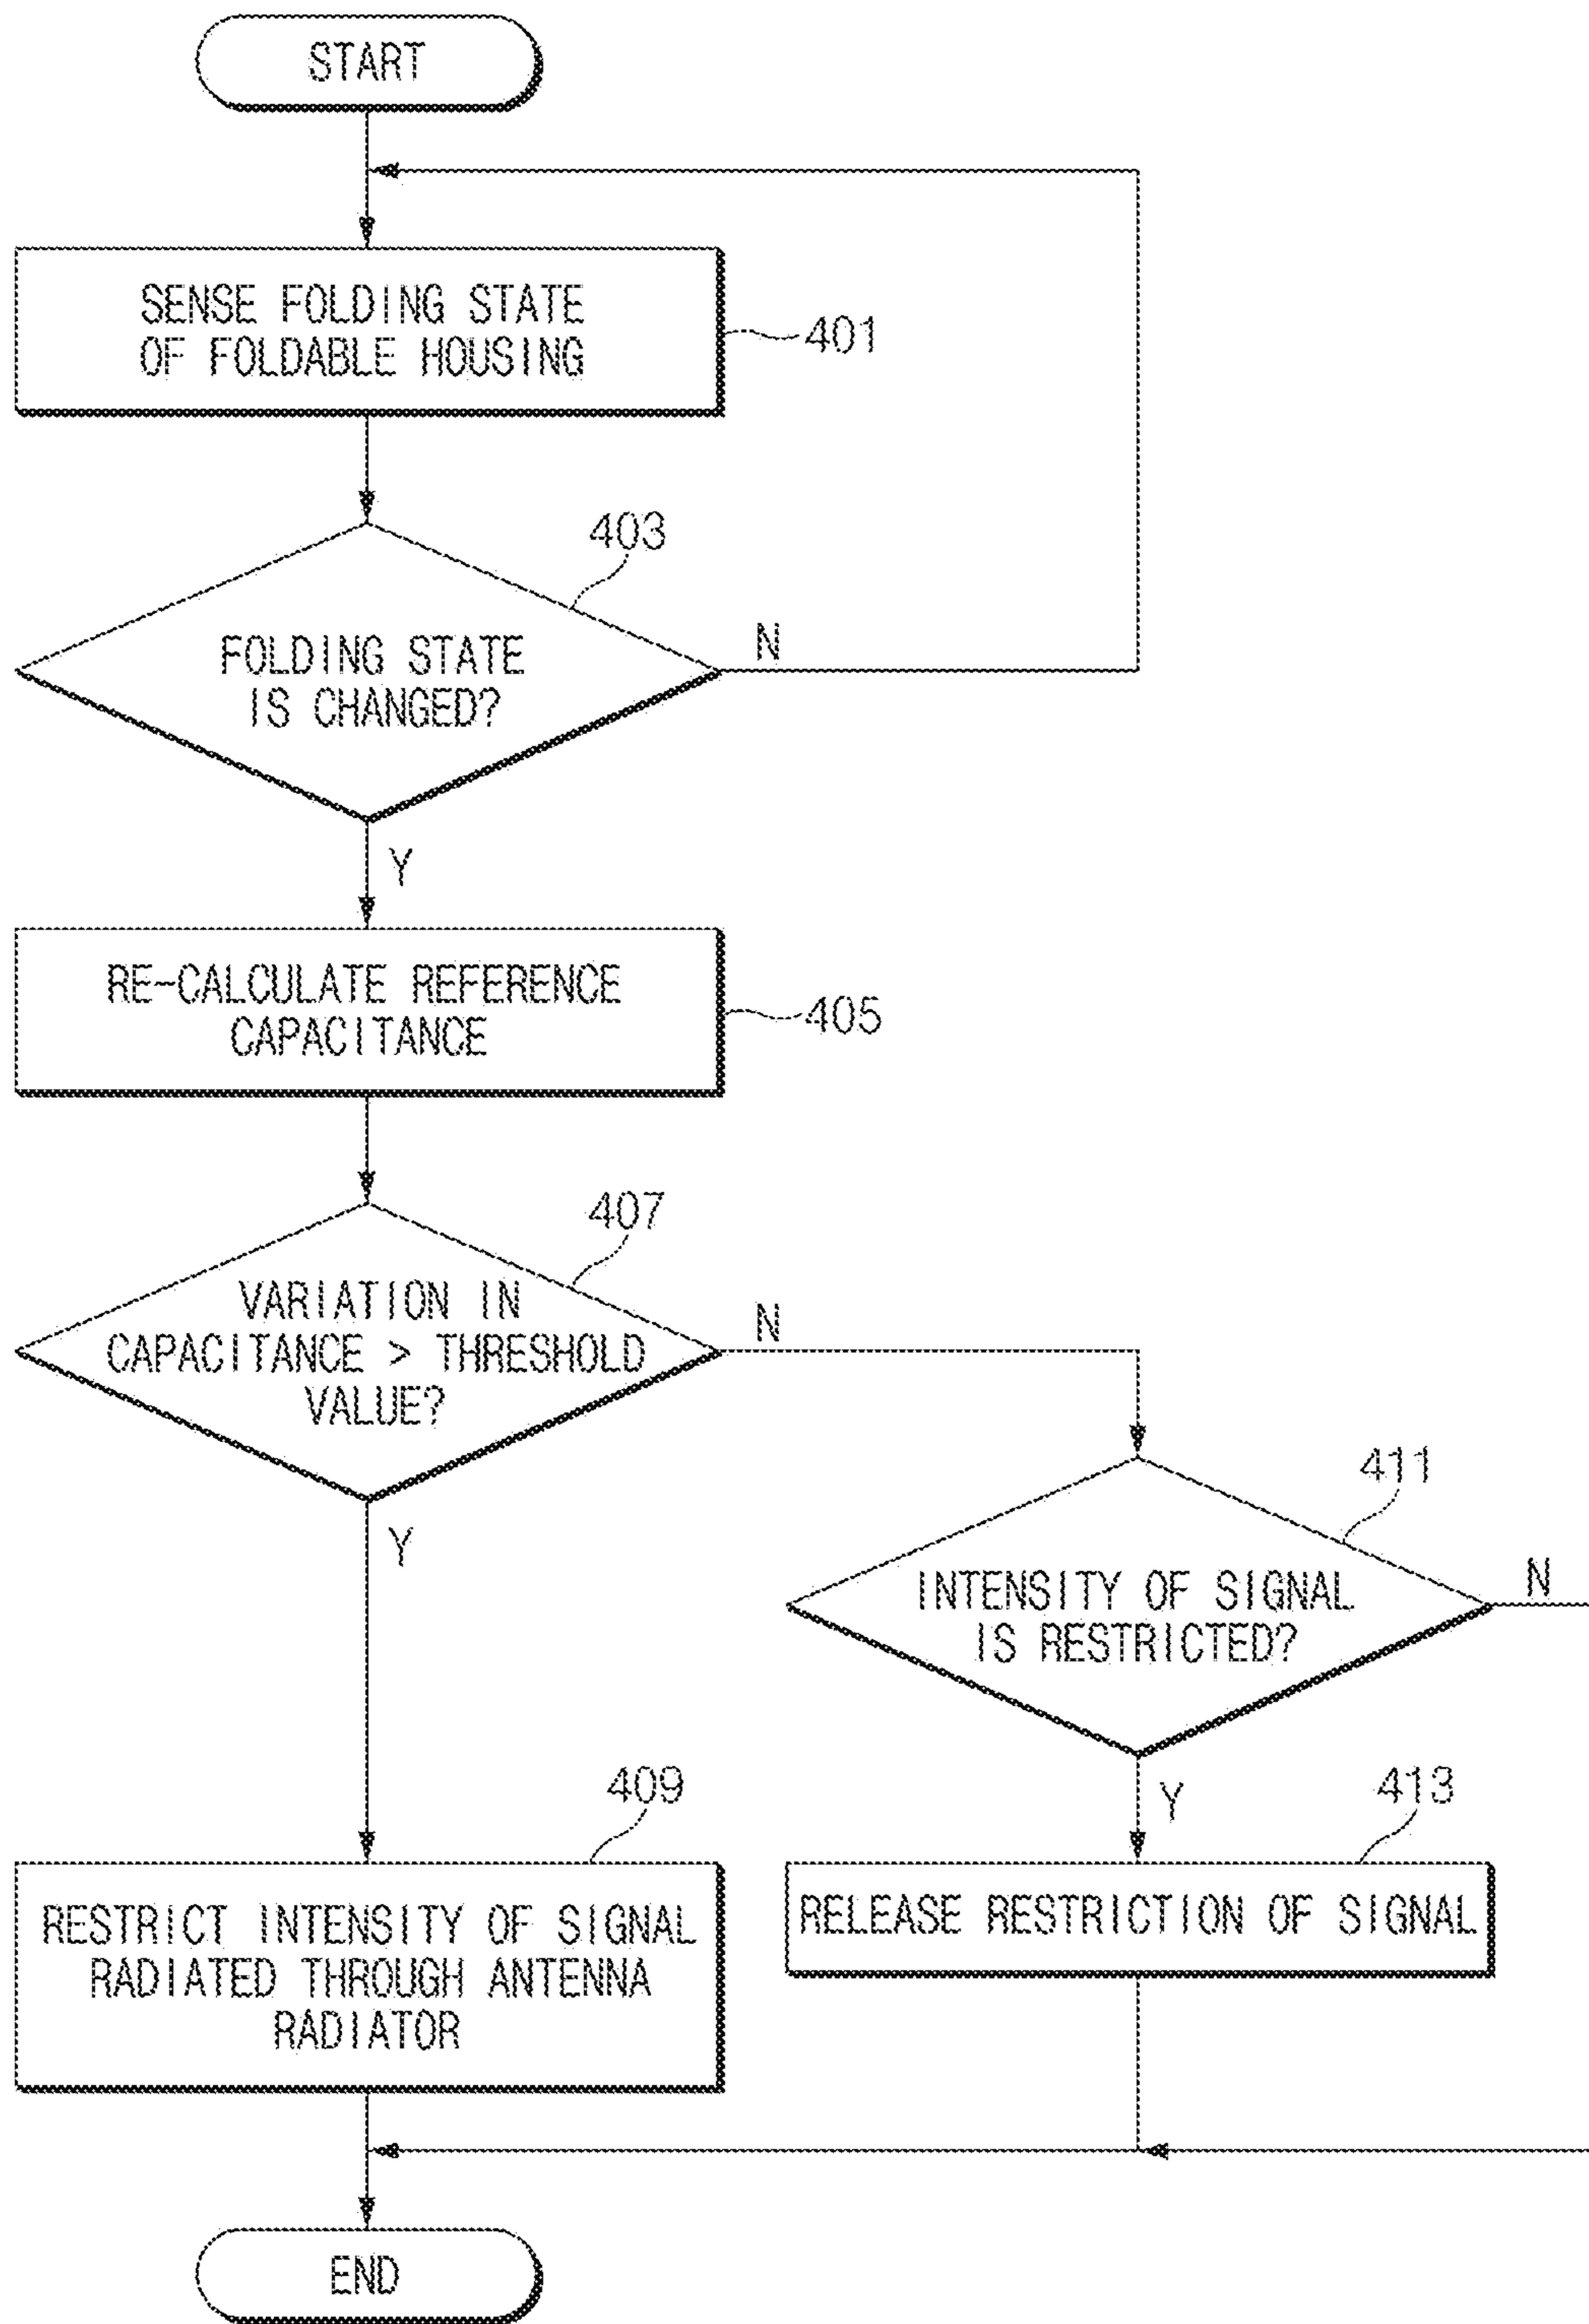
START

SENSE FOLDING STATE OF FOLDABLE HOUSING

401

403

FOLDING STATE IS CHANGED?

N

Y

RE-CALCULATE REFERENCE CAPACITANCE

405

407

VARIATION IN CAPACITANCE > THRESHOLD VALUE?

N

Y

411

INTENSITY OF SIGNAL IS RESTRICTED?

N

Y

409

413

RESTRICT INTENSITY OF SIGNAL RADIATED THROUGH ANTENNA RADIATOR

RELEASE RESTRICTION OF SIGNAL

END